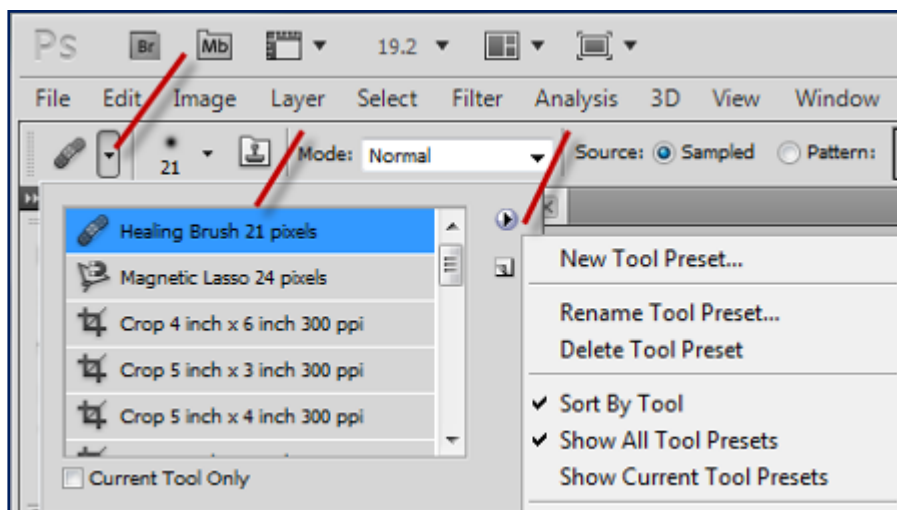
Ps Br Mb 19.2

File Edit Image Layer Select Filter Analysis 3D View Window

21 Mode: Normal Source: Sampled Pattern:

Healing Brush 21 pixels
Magnetic Lasso 24 pixels
Crop 4 inch x 6 inch 300 ppi
Crop 5 inch x 3 inch 300 ppi
Crop 5 inch x 4 inch 300 ppi

Current Tool Only

New Tool Preset...
Rename Tool Preset...
Delete Tool Preset
✔ Sort By Tool
✔ Show All Tool Presets
Show Current Tool Presets